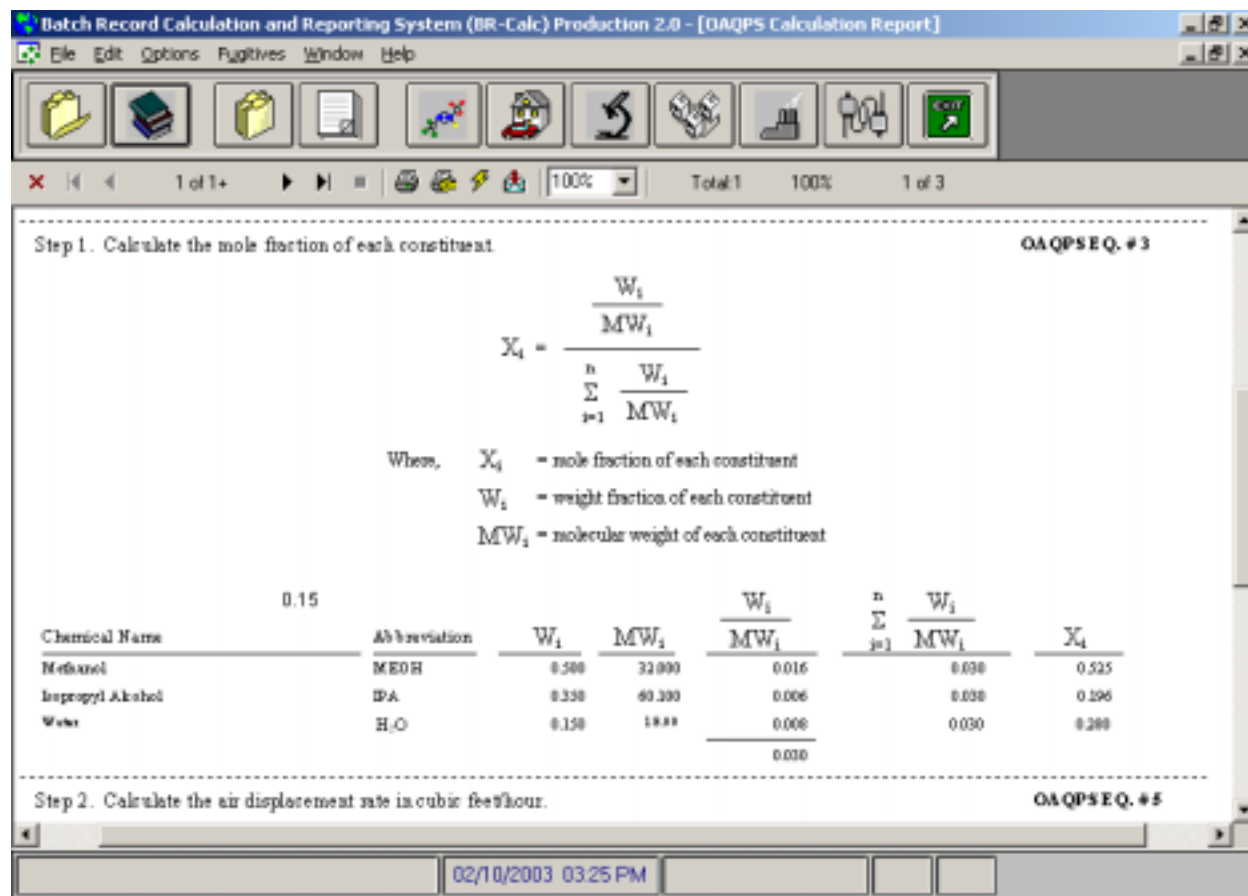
Batch Record Calculation and Reporting System (BR-Calc) Production 2.0 - [OAQPS Calculation Report]

File Edit Options Fugitives Window Help

1 of 1+ 100% Total:1 100% 1 of 3

Step 1. Calculate the mole fraction of each constituent. OAQPS EQ. # 3

$X_i = \frac{\frac{W_i}{MW_i}}{\sum_{i=1}^{n} \frac{W_i}{MW_i}}$

Where, $X_i$ = mole fraction of each constituent

$W_i$ = weight fraction of each constituent

$MW_i$ = molecular weight of each constituent

0.15

| Chemical Name | Abbreviation | $W_i$ | $MW_i$ | $\frac{W_i}{MW_i}$ | $\sum_{i=1}^{n} \frac{W_i}{MW_i}$ | $X_i$ |
|---|---|---|---|---|---|---|
| Methanol | MEOH | 0.500 | 32.000 | 0.016 | 0.030 | 0.525 |
| Isopropyl Alcohol | IPA | 0.350 | 60.100 | 0.006 | 0.030 | 0.196 |
| Water | $H_2O$ | 0.150 | 18.00 | 0.008 | 0.030 | 0.280 |
| | | | | 0.030 | | |

Step 2. Calculate the air displacement rate in cubic feet/hour. OAQPS EQ. # 5

02/10/2003 03:25 PM